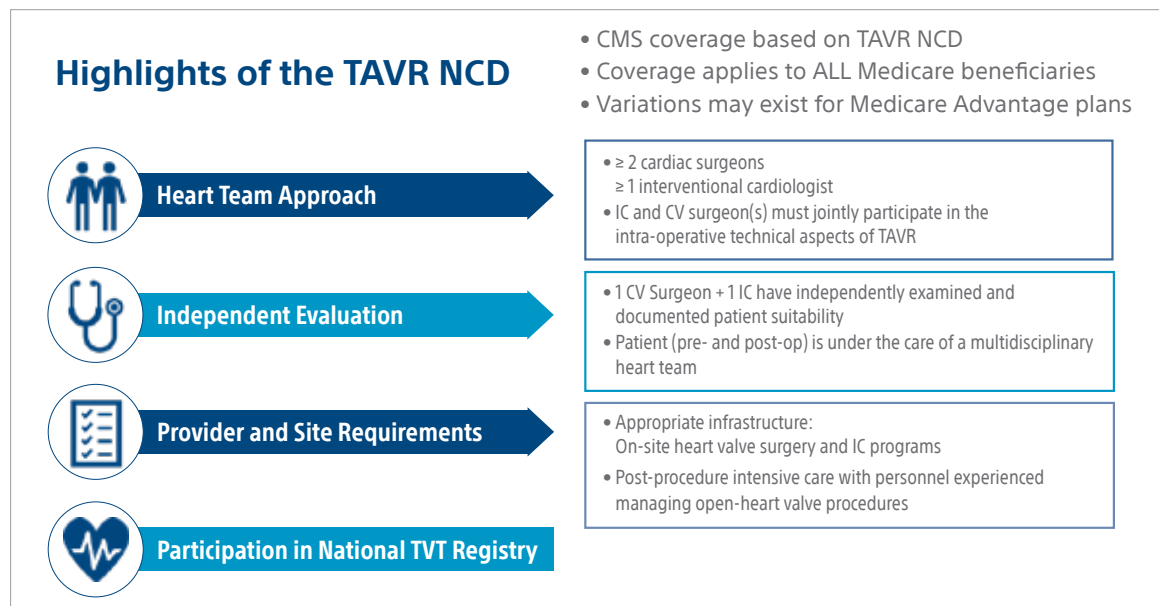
Highlights of the TAVR NCD

• CMS coverage based on TAVR NCD
• Coverage applies to ALL Medicare beneficiaries
• Variations may exist for Medicare Advantage plans

Heart Team Approach

• ≥ 2 cardiac surgeons
≥ 1 interventional cardiologist
• IC and CV surgeon(s) must jointly participate in the intra-operative technical aspects of TAVR

Independent Evaluation

• 1 CV Surgeon + 1 IC have independently examined and documented patient suitability
• Patient (pre- and post-op) is under the care of a multidisciplinary heart team

Provider and Site Requirements

• Appropriate infrastructure:
On-site heart valve surgery and IC programs
• Post-procedure intensive care with personnel experienced managing open-heart valve procedures

Participation in National TVT Registry